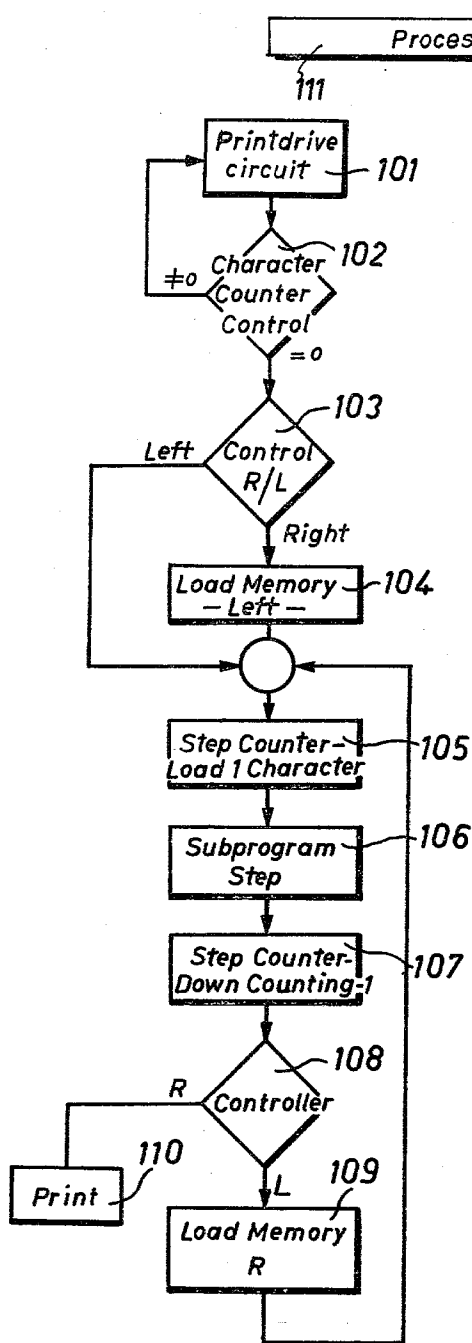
Proces

111

Printdrive circuit

101

Character Counter Control

102

$\neq o$

$=o$

103

Left

Control R/L

Right

Load Memory — Left —

104

Step Counter- Load 1 Character

105

Subprogram Step

106

Step Counter- Down Counting-1

107

108

R

Controller

L

110

Print

109

Load Memory R